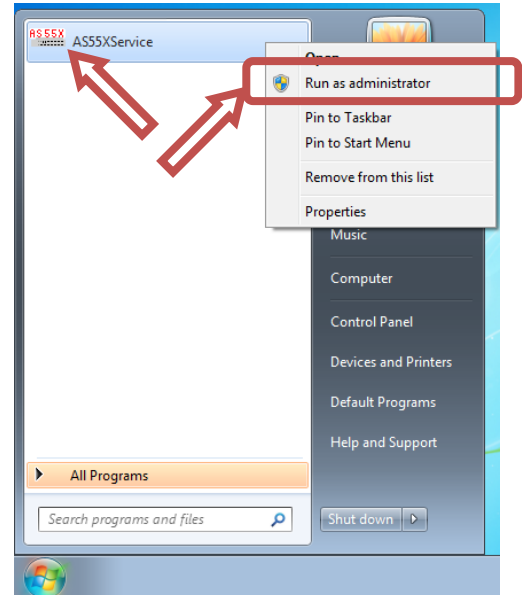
AS55X

AS55XService

Open

Run as administrator

Pin to Taskbar

Pin to Start Menu

Remove from this list

Properties

Music

Computer

Control Panel

Devices and Printers

Default Programs

Help and Support

All Programs

Search programs and files

Shut down